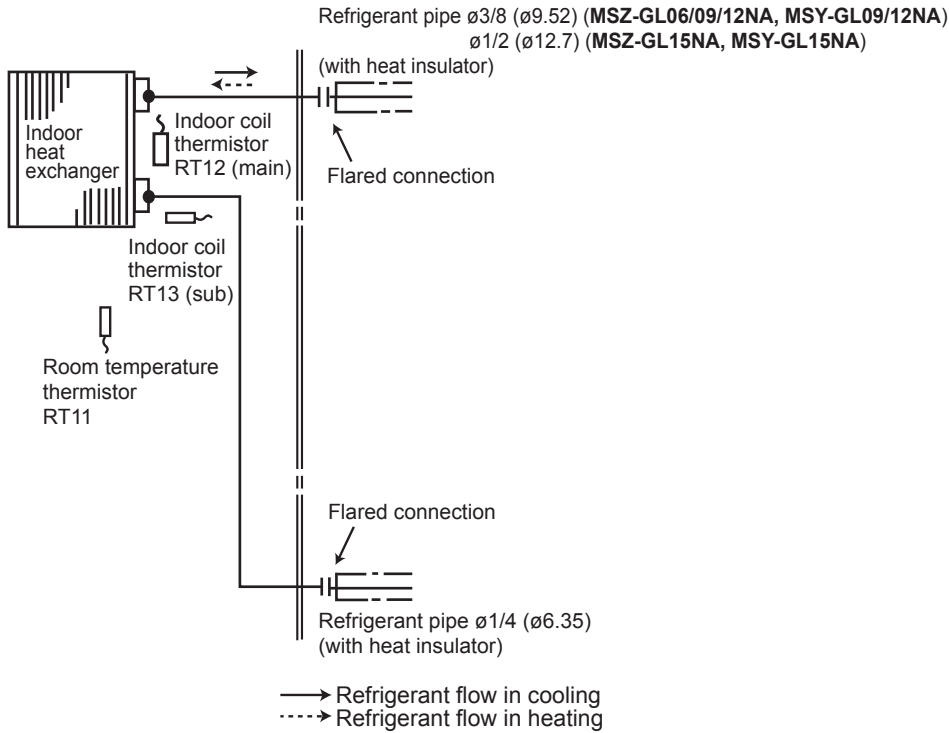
Refrigerant pipe ø3/8 (ø9.52) (**MSZ-GL06/09/12NA, MSY-GL09/12NA**)
ø1/2 (ø12.7) (**MSZ-GL15NA, MSY-GL15NA**)
(with heat insulator)

Indoor heat exchanger

Indoor coil thermistor RT12 (main)

Flared connection

Indoor coil thermistor RT13 (sub)

Room temperature thermistor RT11

Flared connection

Refrigerant pipe ø1/4 (ø6.35)
(with heat insulator)

Refrigerant flow in cooling
Refrigerant flow in heating